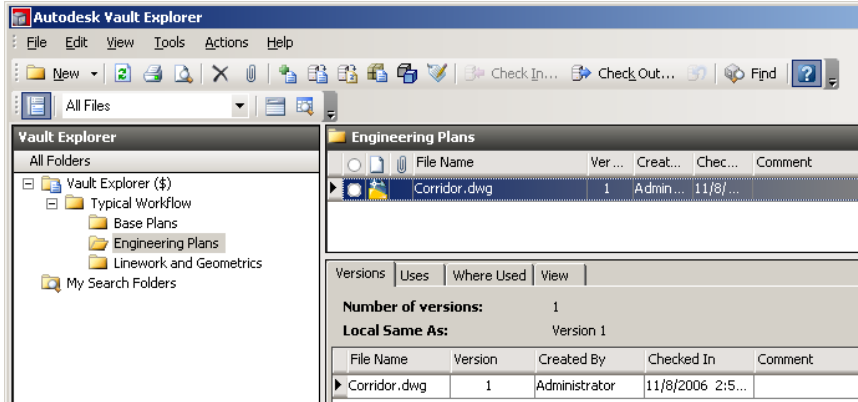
Autodesk Vault Explorer

File Edit View Tools Actions Help

New Check In... Check Out... Find

All Files

Vault Explorer

All Folders

Vault Explorer ($)
Typical Workflow
Base Plans
Engineering Plans
Linework and Geometrics
My Search Folders

Engineering Plans

| File Name | Ver... | Creat... | Chec... | Comment |
|---|---|---|---|---|
| Corridor.dwg | 1 | Admin... | 11/8/... | |

Versions | Uses | Where Used | View

Number of versions: 1
Local Same As: Version 1

| File Name | Version | Created By | Checked In | Comment |
|---|---|---|---|---|
| Corridor.dwg | 1 | Administrator | 11/8/2006 2:5... | |